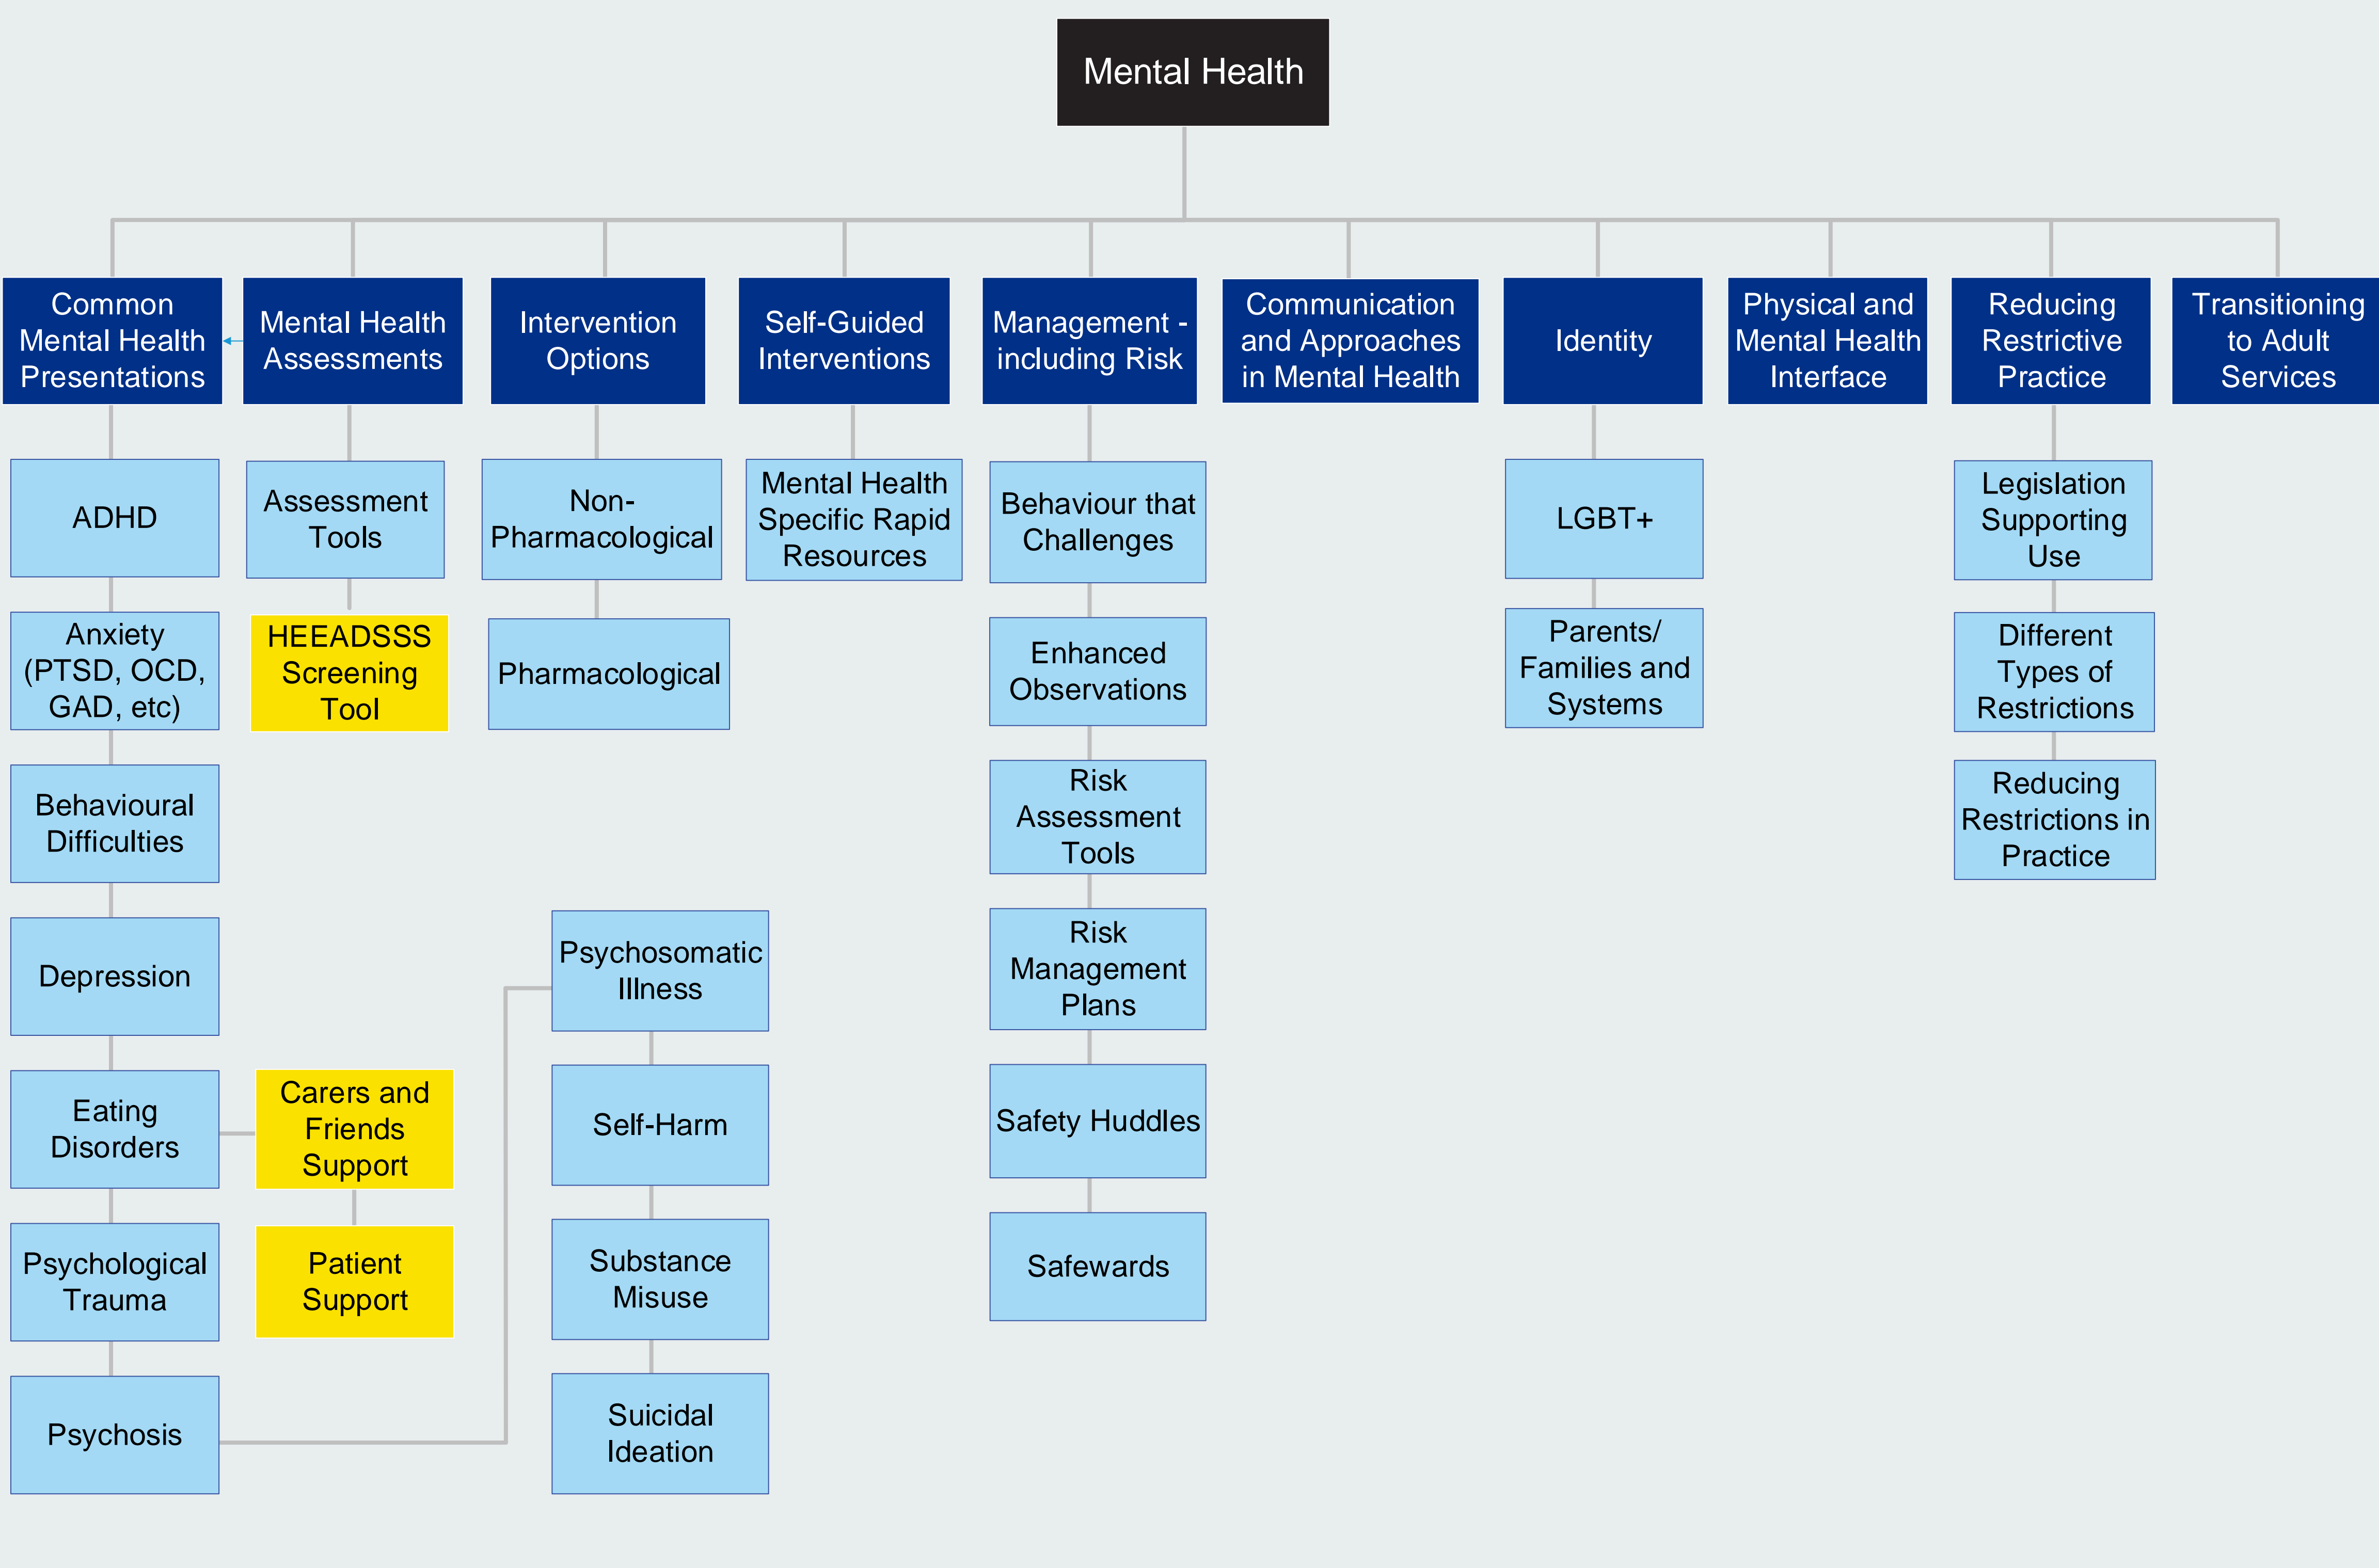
Mental Health

Common Mental Health Presentations

ADHD

Anxiety (PTSD, OCD, GAD, etc)

Behavioural Difficulties

Depression

Eating Disorders

Carers and Friends Support

Patient Support

Psychological Trauma

Psychosis

Mental Health Assessments

Assessment Tools

HEEADSSS Screening Tool

Intervention Options

Non-Pharmacological

Pharmacological

Psychosomatic Illness

Self-Harm

Substance Misuse

Suicidal Ideation

Self-Guided Interventions

Mental Health Specific Rapid Resources

Management - including Risk

Behaviour that Challenges

Enhanced Observations

Risk Assessment Tools

Risk Management Plans

Safety Huddles

Safewards

Communication and Approaches in Mental Health

Identity

LGBT+

Parents/ Families and Systems

Physical and Mental Health Interface

Reducing Restrictive Practice

Legislation Supporting Use

Different Types of Restrictions

Reducing Restrictions in Practice

Transitioning to Adult Services